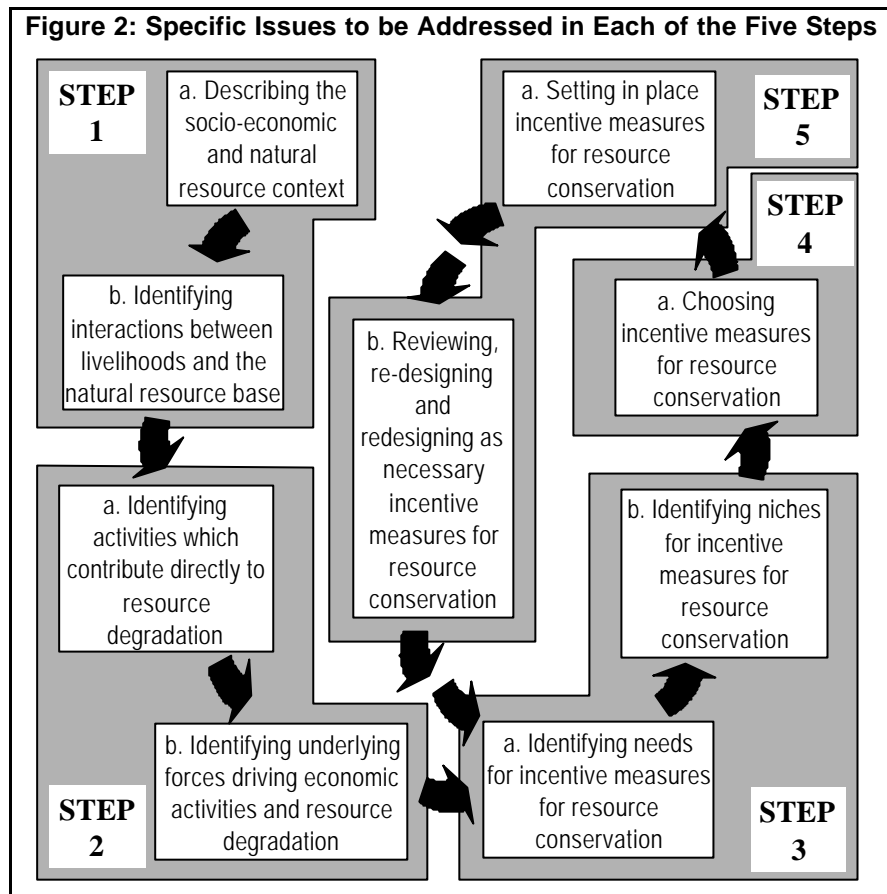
Figure 2: Specific Issues to be Addressed in Each of the Five Steps

STEP 1

a. Describing the socio-economic and natural resource context

b. Identifying interactions between livelihoods and the natural resource base

STEP 2

a. Identifying activities which contribute directly to resource degradation

b. Identifying underlying forces driving economic activities and resource degradation

STEP 3

a. Identifying needs for incentive measures for resource conservation

b. Identifying niches for incentive measures for resource conservation

STEP 4

a. Choosing incentive measures for resource conservation

STEP 5

a. Setting in place incentive measures for resource conservation

b. Reviewing, re-designing and redesigning as necessary incentive measures for resource conservation